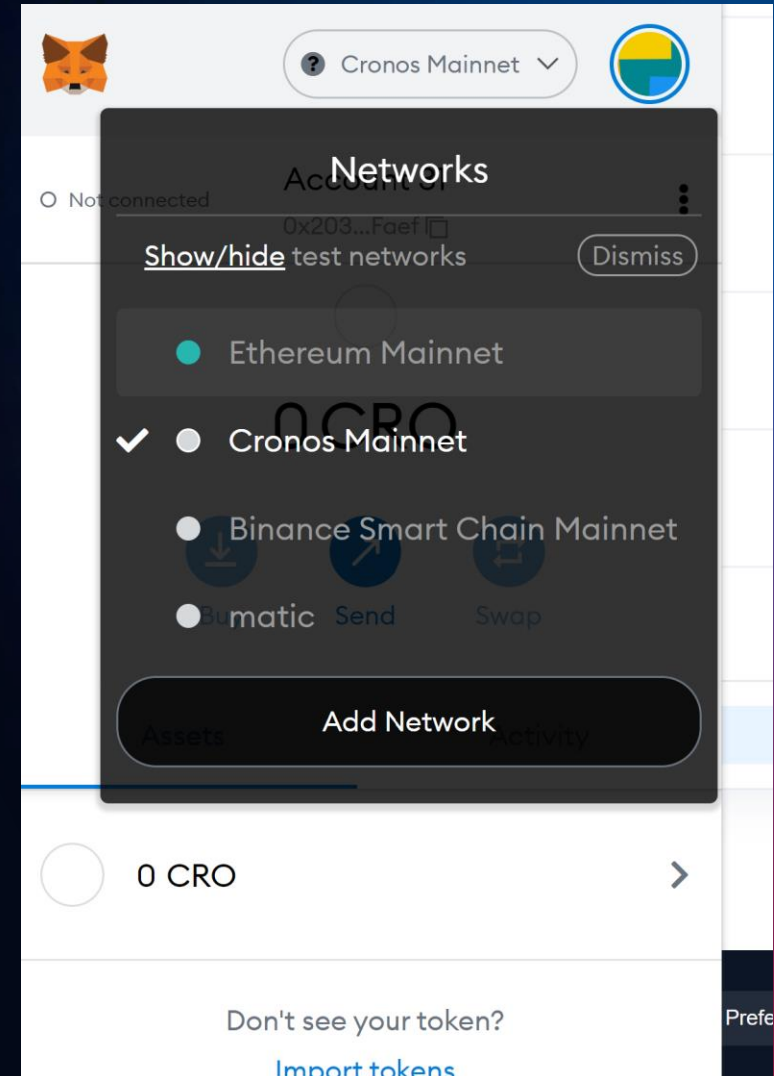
Cronos Mainnet

Not connected

Account 01

0x203...Faef

Networks

Show/hide test networks

Dismiss

Ethereum Mainnet

Cronos Mainnet

Binance Smart Chain Mainnet

matic

0 CRO

Buy Send Swap

Add Network

Assets Activity

0 CRO

Don't see your token?

Import tokens

Prefe